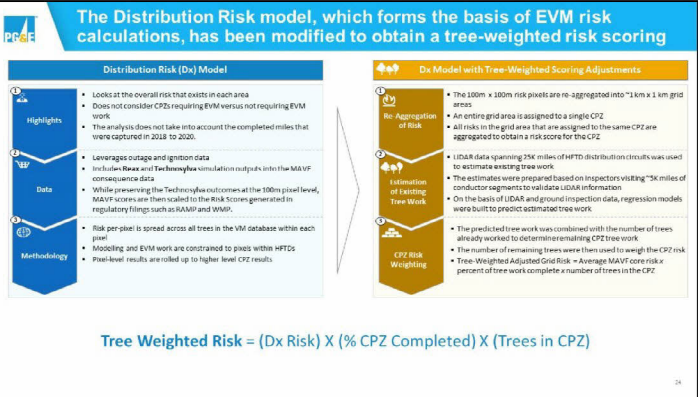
PG&E

The Distribution Risk model, which forms the basis of EVM risk calculations, has been modified to obtain a tree-weighted risk scoring

Distribution Risk (Dx) Model

1 Highlights
- Looks at the overall risk that exists in each area
- Does not consider CPZs requiring EVM versus not requiring EVM work
- The analysis does not take into account the completed miles that were captured in 2018 to 2020.

2 Data
- Leverages outage and ignition data
- Includes Reax and Technosylva simulation outputs into the MAVF consequence data
- While preserving the Technosylva outcomes at the 100m pixel level, MAVF scores are then scaled to the Risk Scores generated in regulatory filings such as RAMP and WMP.

3 Methodology
- Risk per-pixel is spread across all trees in the VM database within each pixel
- Modelling and EVM work are constrained to pixels within HFTDs
- Pixel-level results are rolled up to higher level CPZ results

Dx Model with Tree-Weighted Scoring Adjustments

1 Re-Aggregation of Risk
- The 100m x 100m risk pixels are re-aggregated into ~1 km x 1 km grid areas
- An entire grid area is assigned to a single CPZ
- All risks in the grid area that are assigned to the same CPZ are aggregated to obtain a risk score for the CPZ

2 Estimation of Existing Tree Work
- LIDAR data spanning 25K miles of HFTD distribution circuits was used to estimate existing tree work
- The estimates were prepared based on inspectors visiting ~5K miles of conductor segments to validate LIDAR information
- On the basis of LIDAR and ground inspection data, regression models were built to predict estimated tree work

3 CPZ Risk Weighting
- The predicted tree work was combined with the number of trees already worked to determine remaining CPZ tree work
- The number of remaining trees were then used to weigh the CPZ risk
- Tree-Weighted Adjusted Grid Risk = Average MAVF core risk x percent of tree work complete x number of trees in the CPZ

Tree Weighted Risk = (Dx Risk) X (% CPZ Completed) X (Trees in CPZ)

24